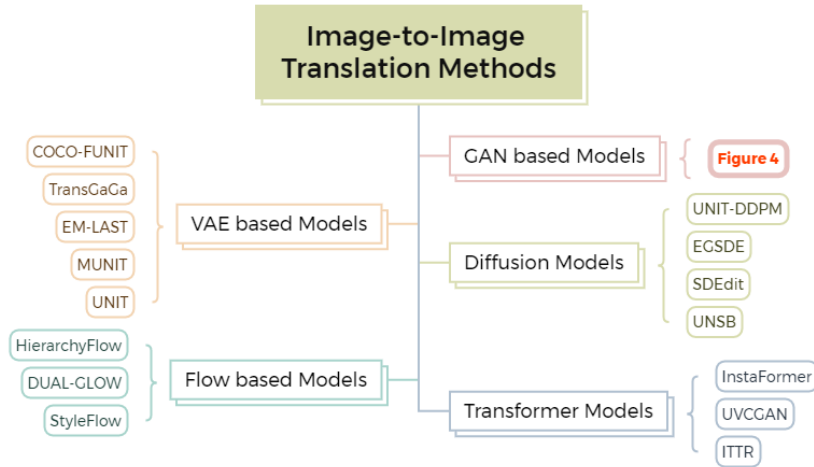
Image-to-Image Translation Methods

VAE based Models
COCO-FUNIT
TransGaGa
EM-LAST
MUNIT
UNIT

Flow based Models
HierarchyFlow
DUAL-GLOW
StyleFlow

GAN based Models
Figure 4

Diffusion Models
UNIT-DDPM
EGSDE
SDEdit
UNSB

Transformer Models
InstaFormer
UVCGAN
ITTR